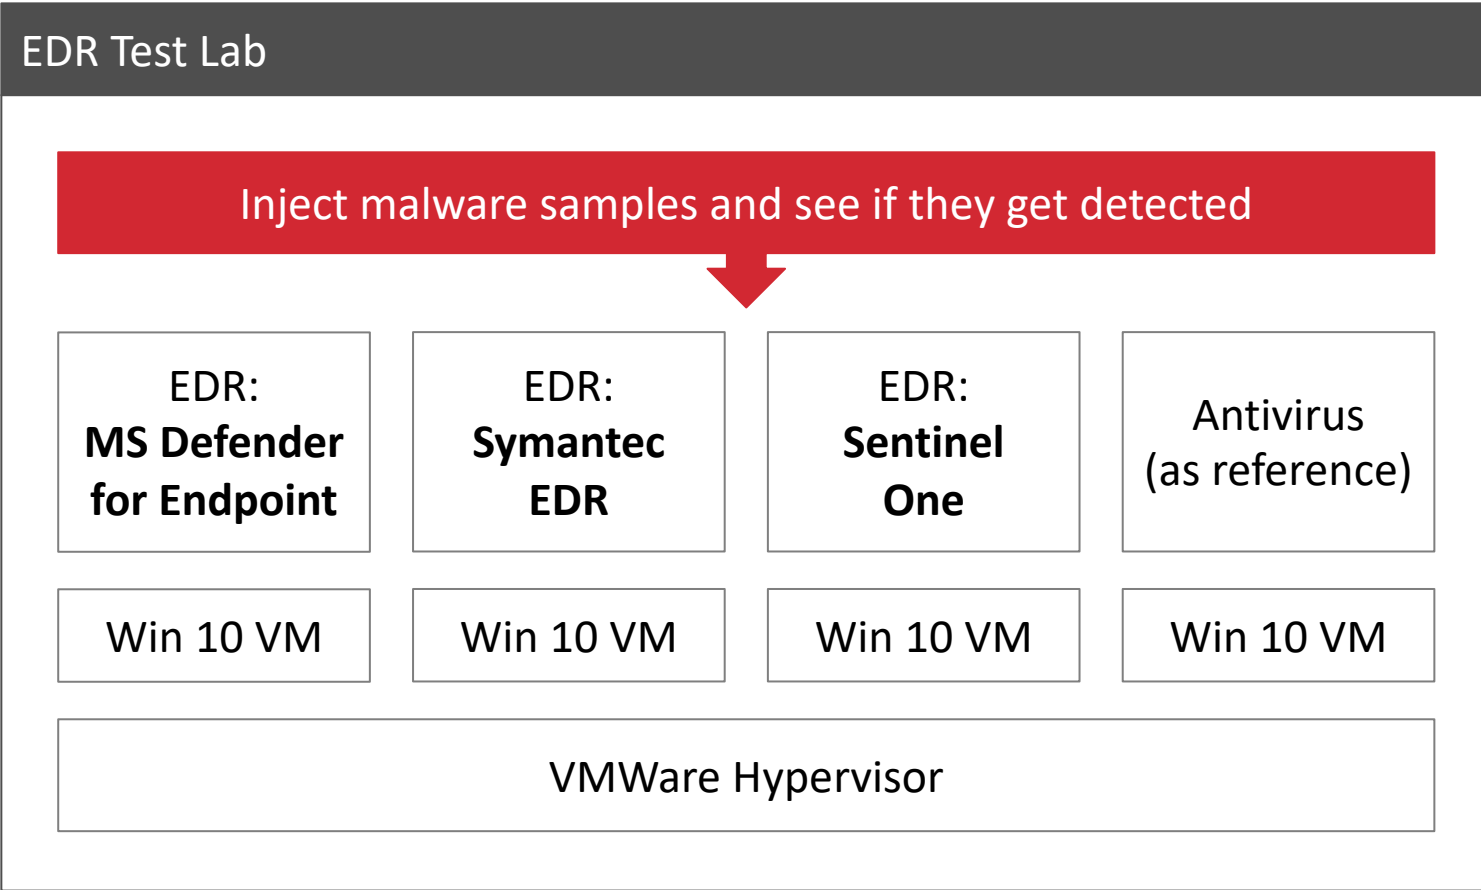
EDR Test Lab

Inject malware samples and see if they get detected

EDR:
**MS Defender for Endpoint**

EDR:
**Symantec EDR**

EDR:
**Sentinel One**

Antivirus
(as reference)

Win 10 VM

Win 10 VM

Win 10 VM

Win 10 VM

VMWare Hypervisor